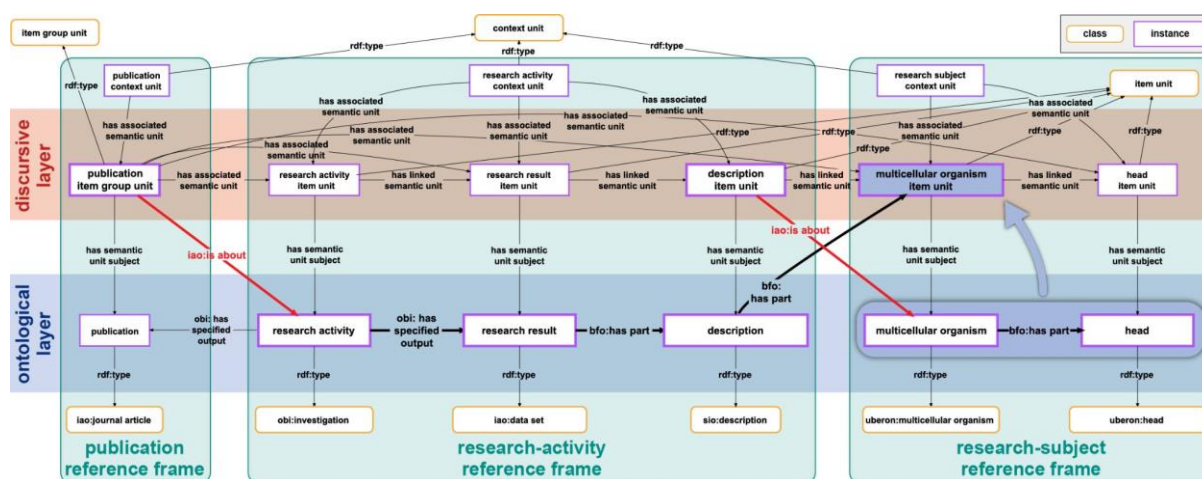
item group unit

context unit

class
instance

rdf:type
rdf:type
rdf:type

rdf:type

publication context unit

research activity context unit

research subject context unit

item unit

discursive layer

has associated semantic unit
has associated semantic unit
has associated semantic unit
has associated semantic unit
has associated semantic unit
has associated semantic unit
has associated semantic unit
has associated semantic unit
has associated semantic unit

rdf:type
rdf:type
rdf:type

publication item group unit
has associated semantic unit
research activity item unit
has linked semantic unit
research result item unit
has linked semantic unit
description item unit
has linked semantic unit
multicellular organism item unit
has linked semantic unit
head item unit

has semantic unit subject
iao:is about
has semantic unit subject
has semantic unit subject
has semantic unit subject
iao:is about
has semantic unit subject
has semantic unit subject

bfo: has part

ontological layer

publication
obi: has specified output
research activity
obi: has specified output
research result
bfo:has part
description
multicellular organism
bfo:has part
head

rdf:type
rdf:type
rdf:type
rdf:type
rdf:type
rdf:type

iao:journal article
obi:investigation
iao:data set
sio:description
uberon:multicellular organism
uberon:head

publication reference frame

research-activity reference frame

research-subject reference frame